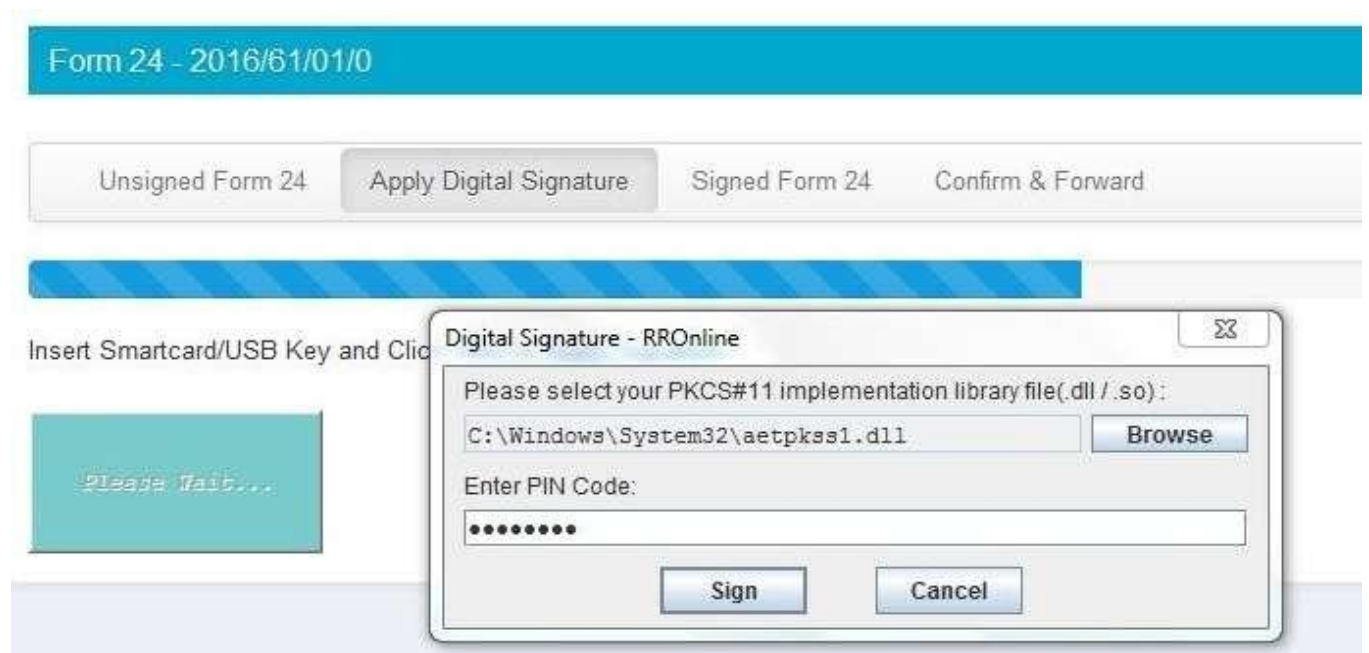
Form 24 - 2016/61/01/0

Unsigned Form 24
Apply Digital Signature
Signed Form 24
Confirm & Forward

Insert Smartcard/USB Key and Clic

Please Wait...

Digital Signature - RROnline

Please select your PKCS#11 implementation library file(.dll / .so):

C:\Windows\System32\aetpkss1.dll

Browse

Enter PIN Code:

•••••••••

Sign

Cancel